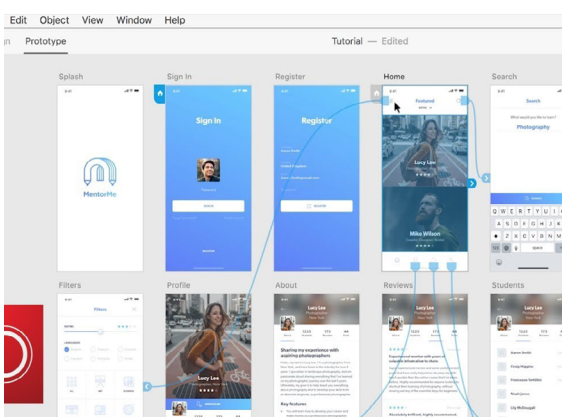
Edit Object View Window Help

n Prototype

Tutorial — Edited

Splash

Sign In

Register

Home

Search

MentorMe

Sign In

Register

Featured

Lucy Lee

Mike Wilson

Search

Photography

Q W E R T Y U I O P
A S D F G H J K L
Z X C V B N M
space

Filters

Filters

Profile

Lucy Lee

About

Lucy Lee

Sharing my experience with aspiring photographers

Key features

Reviews

Lucy Lee

Students

Lucy Lee

Francesca Torbidoni

Lily McDougall